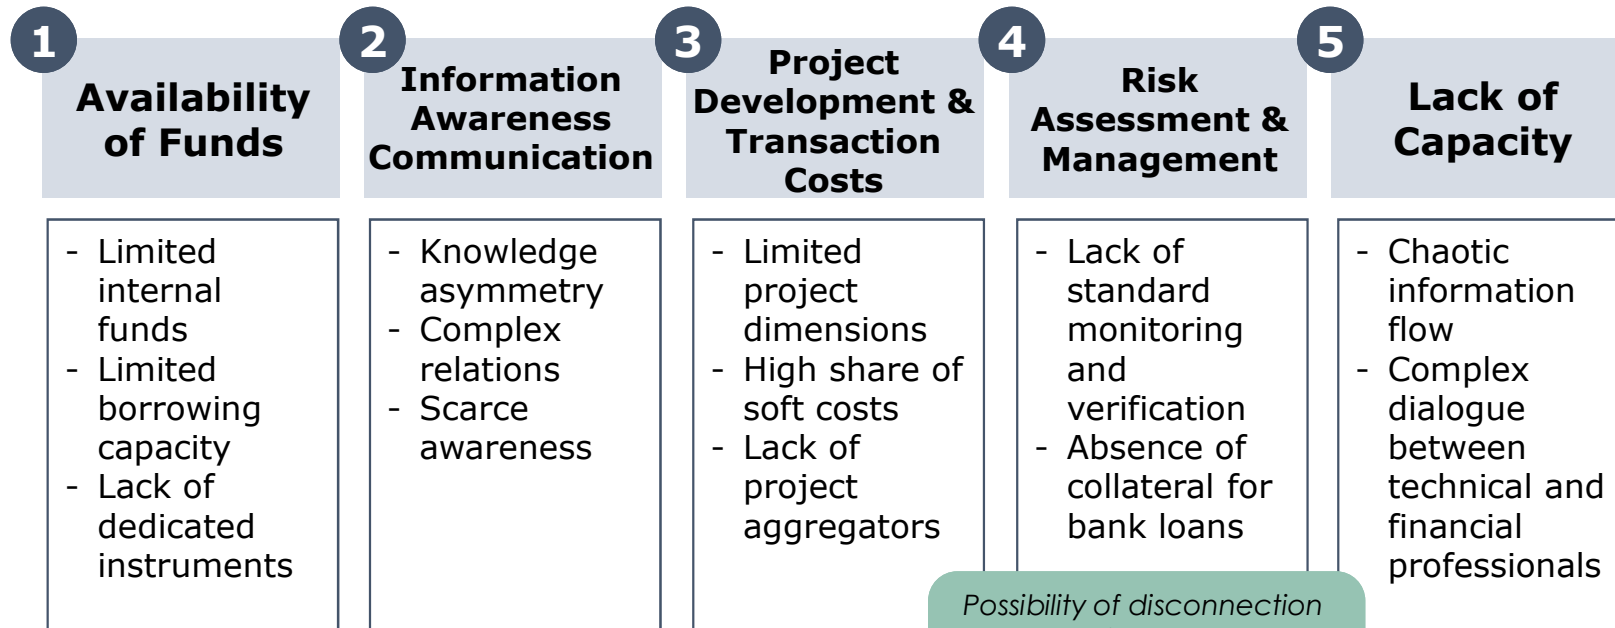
1
Availability of Funds

2
Information Awareness Communication

3
Project Development & Transaction Costs

4
Risk Assessment & Management

5
Lack of Capacity

- Limited internal funds
- Limited borrowing capacity
- Lack of dedicated instruments

- Knowledge asymmetry
- Complex relations
- Scarce awareness

- Limited project dimensions
- High share of soft costs
- Lack of project aggregators

- Lack of standard monitoring and verification
- Absence of collateral for bank loans

- Chaotic information flow
- Complex dialogue between technical and financial professionals

Possibility of disconnection